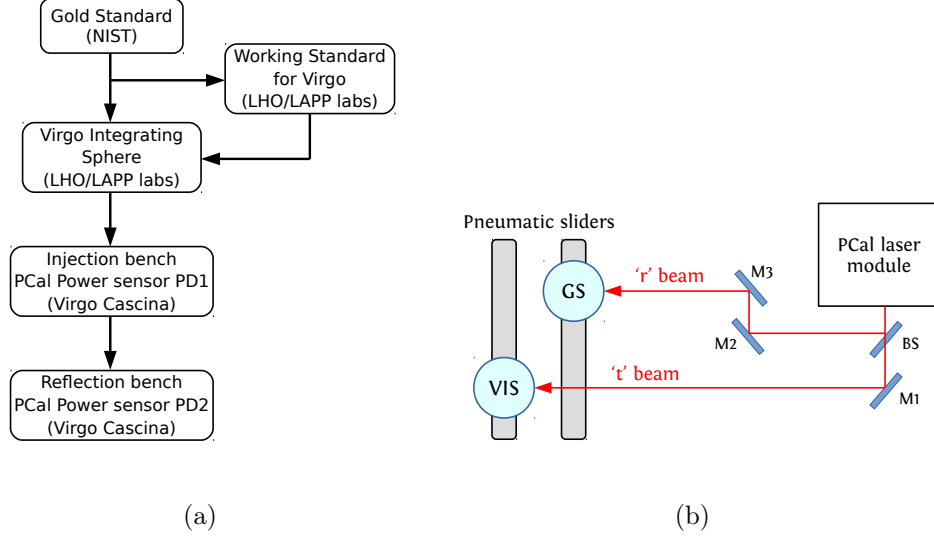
Gold Standard
(NIST)

Working Standard
for Virgo
(LHO/LAPP labs)

Virgo Integrating
Sphere
(LHO/LAPP labs)

Injection bench
PCal Power sensor PD1
(Virgo Cascina)

Reflection bench
PCal Power sensor PD2
(Virgo Cascina)

(a)

Pneumatic sliders

GS

'r' beam

M3

PCal laser
module

M2

BS

VIS

't' beam

M1

(b)